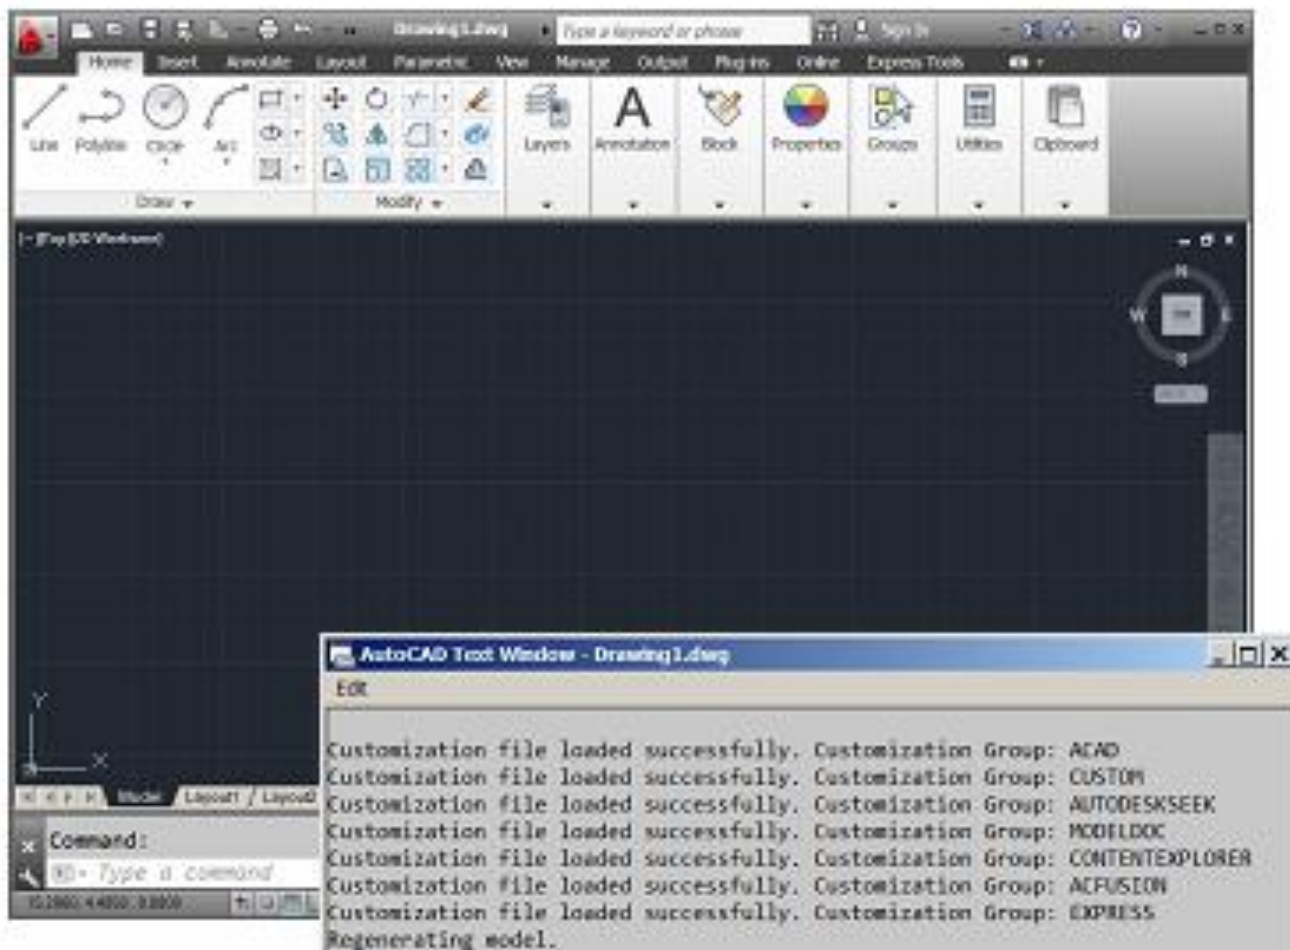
Drawing1.dwg
Type a keyword or phrase
Sign In

Home Insert Annotate Layout Parametric View Manage Output Plug-ins Online Express Tools

Line Polyline Circle Arc
Draw
Modify
Layers Annotation Block Properties Groups Utilities Clipboard

[-][Top][2D Wireframe]

N
W E
S
WCS

Y
X

Model Layout1 Layout2

Command:
Type a command
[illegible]

AutoCAD Text Window - Drawing1.dwg
Edit

Customization file loaded successfully. Customization Group: ACAD
Customization file loaded successfully. Customization Group: CUSTOM
Customization file loaded successfully. Customization Group: AUTODESKSEEK
Customization file loaded successfully. Customization Group: MODELDOC
Customization file loaded successfully. Customization Group: CONTENTEXPLORER
Customization file loaded successfully. Customization Group: ACFUSION
Customization file loaded successfully. Customization Group: EXPRESS
Regenerating model.